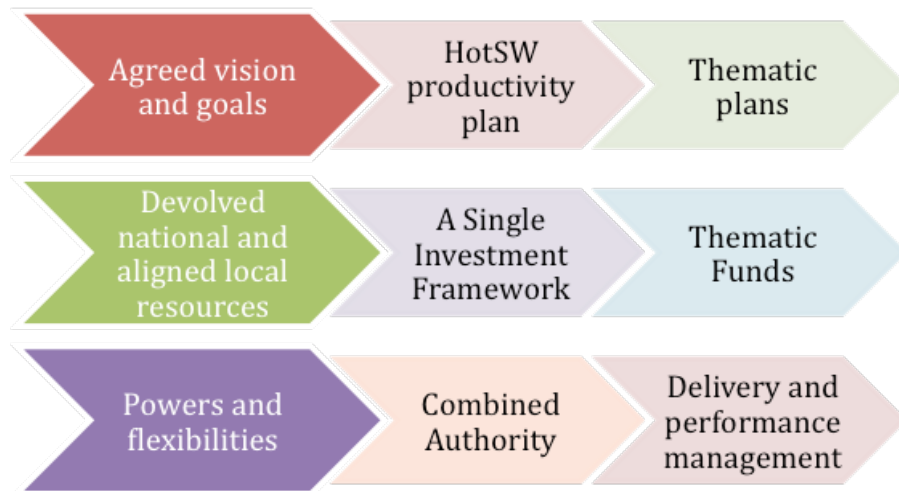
Agreed vision and goals

HotSW productivity plan

Thematic plans

Devolved national and aligned local resources

A Single Investment Framework

Thematic Funds

Powers and flexibilities

Combined Authority

Delivery and performance management